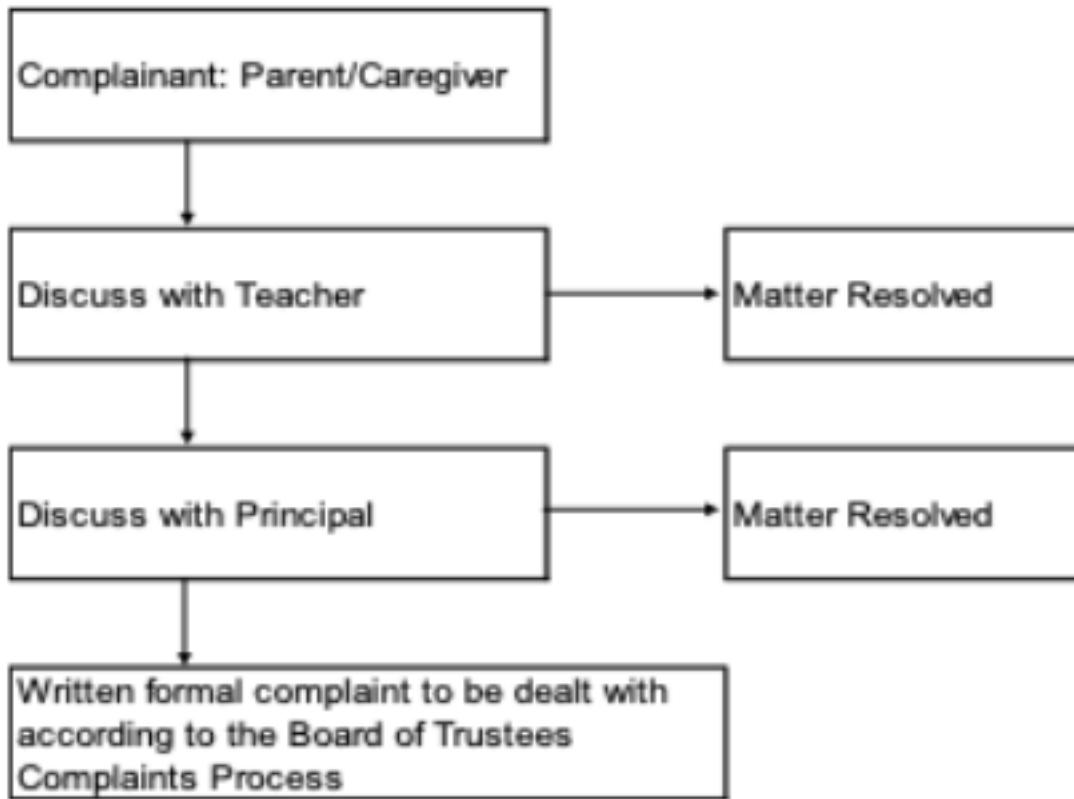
Complainant: Parent/Caregiver

Discuss with Teacher

Matter Resolved

Discuss with Principal

Matter Resolved

Written formal complaint to be dealt with according to the Board of Trustees Complaints Process